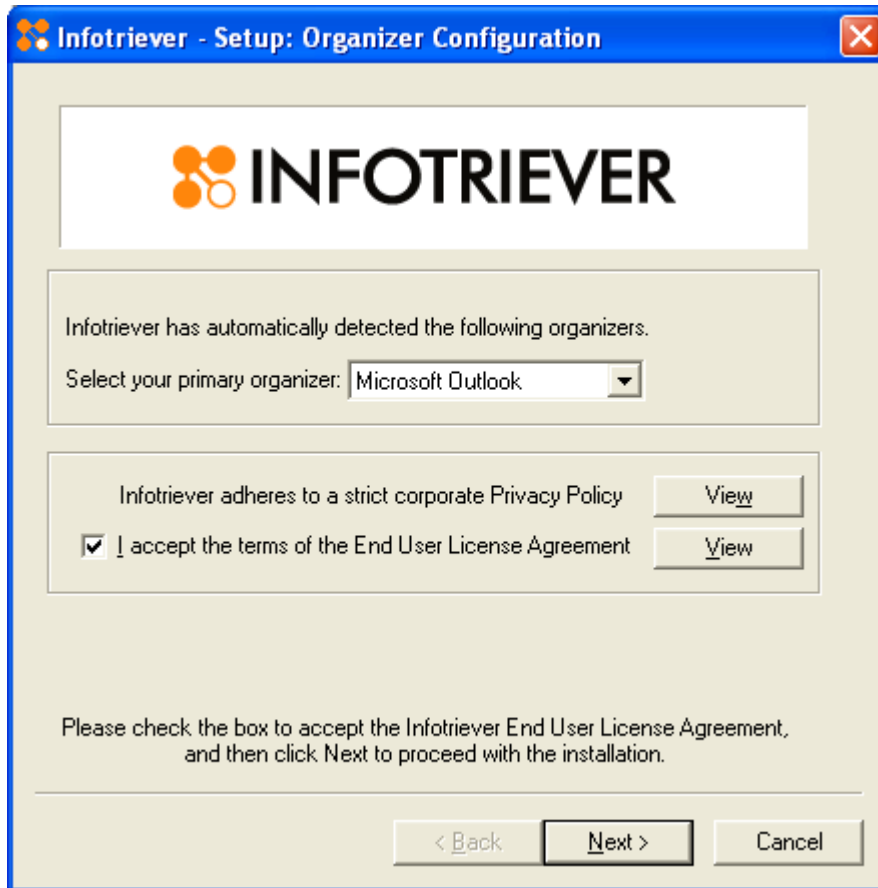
Infotriever - Setup: Organizer Configuration

INFOTRIEVER

Infotriever has automatically detected the following organizers.

Select your primary organizer: Microsoft Outlook

Infotriever adheres to a strict corporate Privacy Policy View

I accept the terms of the End User License Agreement View

Please check the box to accept the Infotriever End User License Agreement, and then click Next to proceed with the installation.

< Back Next > Cancel